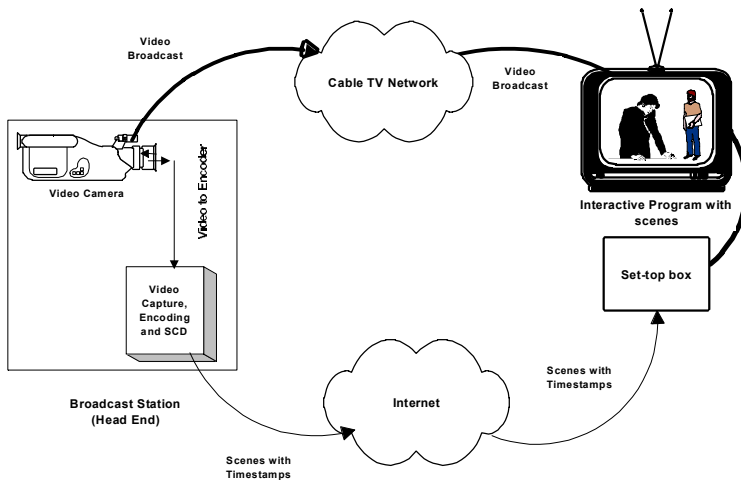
Video Broadcast

Cable TV Network

Video Broadcast

Video Camera

Video to Encoder

Interactive Program with scenes

Video Capture, Encoding and SCD

Set-top box

Scenes with Timestamps

Broadcast Station (Head End)

Internet

Scenes with Timestamps